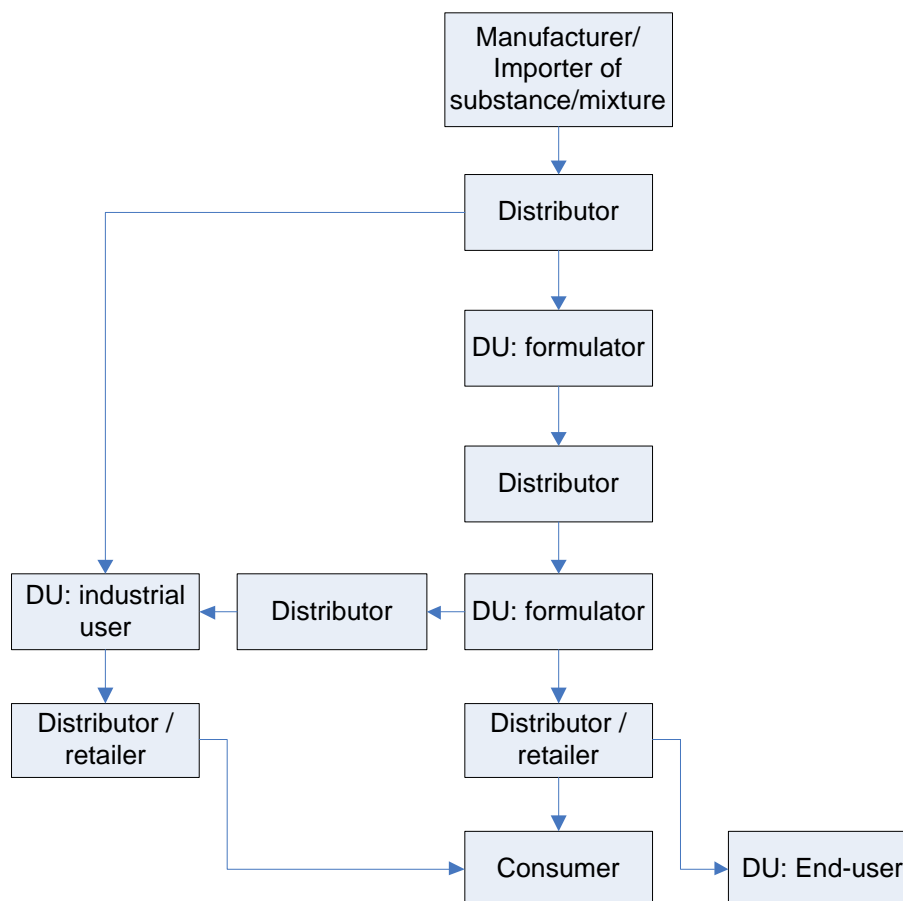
Manufacturer/ Importer of substance/mixture

Distributor

DU: formulator

Distributor

DU: industrial user

Distributor

DU: formulator

Distributor / retailer

Distributor / retailer

Consumer

DU: End-user